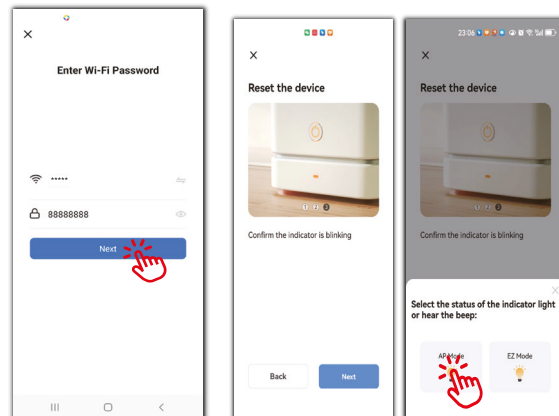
×

Enter Wi-Fi Password

•••••

88888888

Next

III

×

Reset the device

1 2 3

Confirm the indicator is blinking

Back

Next

23:06

×

Reset the device

1 2 3

Confirm the indicator is blinking

×

Select the status of the indicator light or hear the beep:

AP Mode

EZ Mode